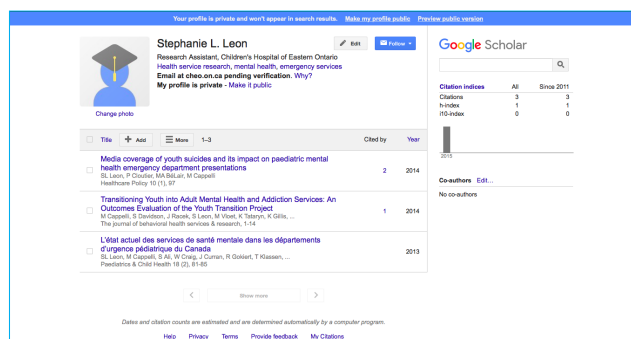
Your profile is private and won't appear in search results. Make my profile public Preview public version

Stephanie L. Leon
Research Assistant, Children's Hospital of Eastern Ontario
Health service research, mental health, emergency services
Email at cheo.on.ca pending verification. Why?
My profile is private - Make it public

Edit
Follow

Change photo

Google Scholar

| Citation indices | All | Since 2011 |
|---|---|---|
| Citations | 3 | 3 |
| h-index | 1 | 1 |
| i10-index | 0 | 0 |

2015

Co-authors Edit...

No co-authors

Title + Add More 1–3 Cited by Year

Media coverage of youth suicides and its impact on paediatric mental health emergency department presentations
SL Leon, P Cloutier, MA BéLair, M Cappelli
Healthcare Policy 10 (1), 97
2 2014

Transitioning Youth into Adult Mental Health and Addiction Services: An Outcomes Evaluation of the Youth Transition Project
M Cappelli, S Davidson, J Racek, S Leon, M Vloet, K Tataryn, K Gillis, ...
The journal of behavioral health services & research, 1-14
1 2014

L'état actuel des services de santé mentale dans les départements d'urgence pédiatrique du Canada
SL Leon, M Cappelli, S Ali, W Craig, J Curran, R Gokiert, T Klassen, ...
Paediatrics & Child Health 18 (2), 81-85
2013

Show more

Dates and citation counts are estimated and are determined automatically by a computer program.

Help Privacy Terms Provide feedback My Citations